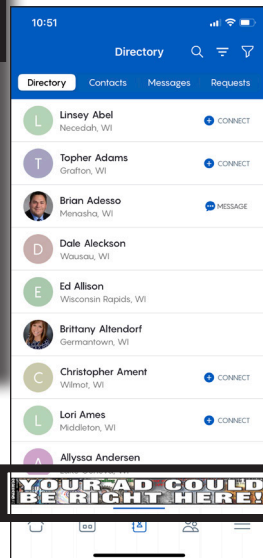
10:51

Directory

Directory Contacts Messages Requests

L
Linsey Abel
Necedah, WI
CONNECT

T
Topher Adams
Grafton, WI
CONNECT

Brian Adesso
Menasha, WI
MESSAGE

D
Dale Aleckson
Wausau, WI

E
Ed Allison
Wisconsin Rapids, WI

Brittany Altendorf
Germantown, WI

C
Christopher Ament
Wilmot, WI
CONNECT

L
Lori Ames
Middleton, WI
CONNECT

A
Allyssa Andersen

YOUR AD COULD BE RIGHT HERE!